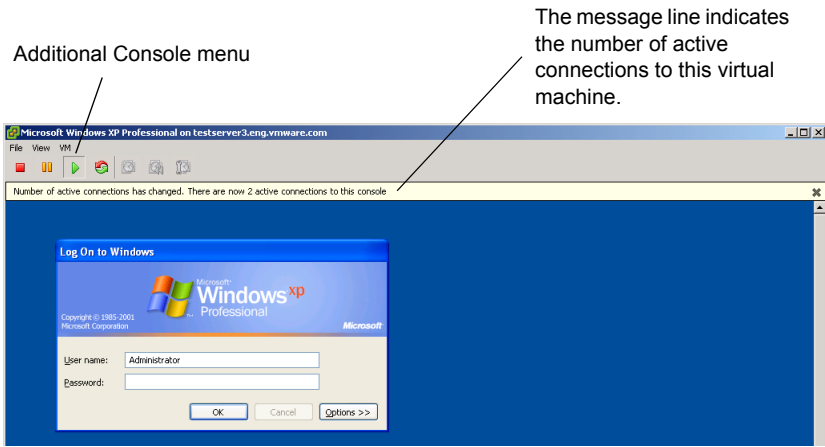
Additional Console menu

The message line indicates the number of active connections to this virtual machine.

Microsoft Windows XP Professional on testserver3.eng.vmware.com

File View VM

Number of active connections has changed. There are now 2 active connections to this console

Log On to Windows

Microsoft Windows xp Professional

Copyright © 1985-2001 Microsoft Corporation

Microsoft

User name: Administrator

Password:

OK Cancel Options >>